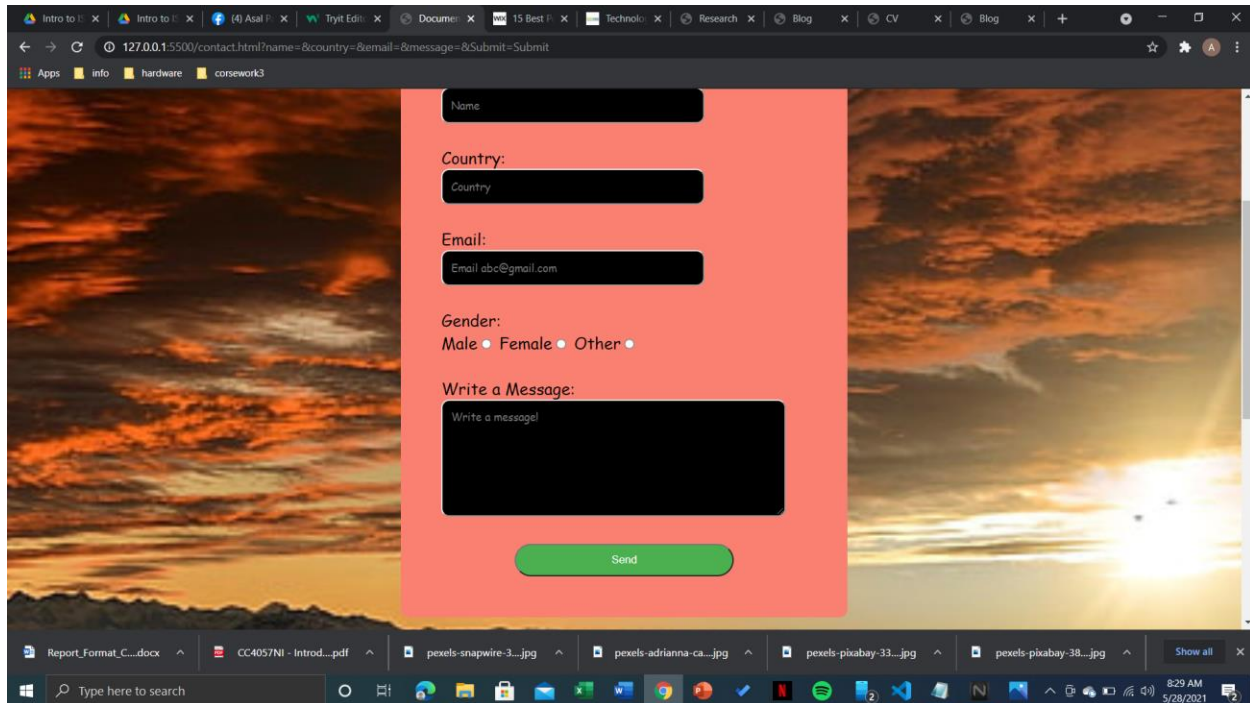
Intro to | Intro to | (4) Asal P | Tryit Edit | Documen | 15 Best P | Technolo | Research | Blog | CV | Blog

127.0.0.1:5500/contact.html?name=&country=&email=&message=&Submit=Submit

Apps info hardware corsework3

Name

Country:

Country

Email:

Email abc@gmail.com

Gender:

Male Female Other

Write a Message:

Write a message!

Send

Report_Format_C....docx CC4057NI - Introd....pdf pexels-snapwire-3....jpg pexels-adrianna-ca....jpg pexels-pixabay-33....jpg pexels-pixabay-38....jpg Show all

Type here to search

8:29 AM
5/28/2021